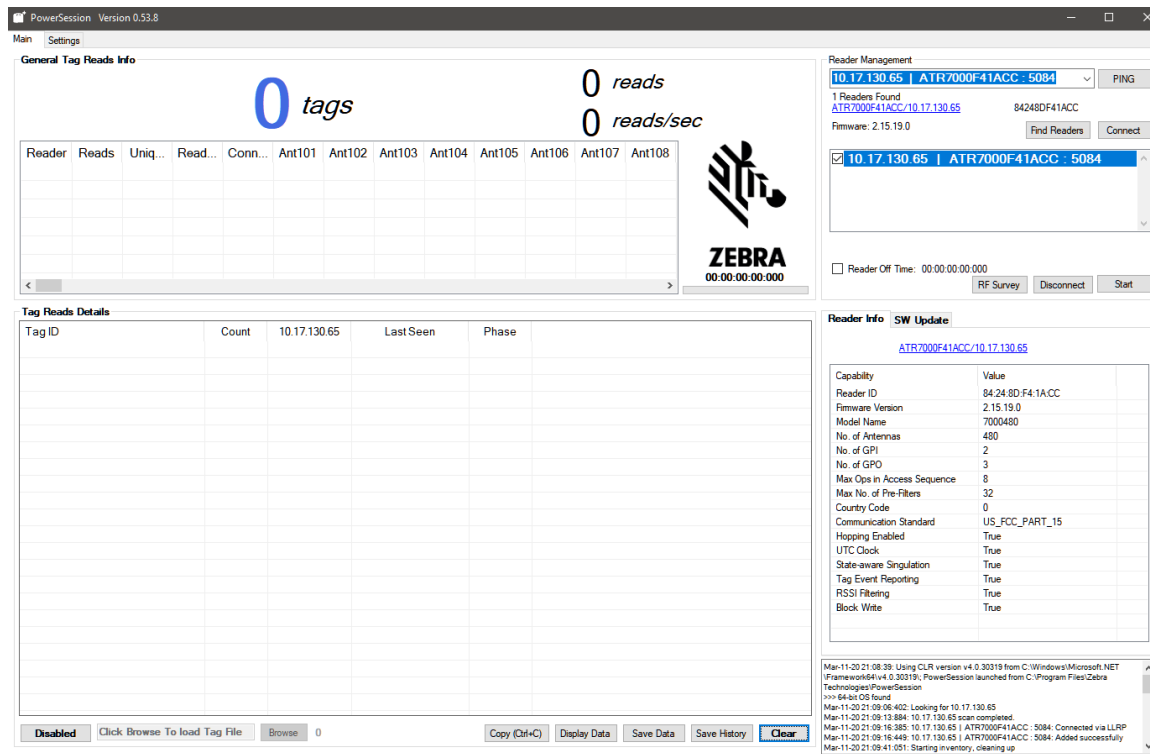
PowerSession Version 0.53.8

Main Settings

General Tag Reads Info

0 tags

0 reads

0 reads/sec

| Reader | Reads | Uniq... | Read... | Conn... | Ant101 | Ant102 | Ant103 | Ant104 | Ant105 | Ant106 | Ant107 | Ant108 |
|---|---|---|---|---|---|---|---|---|---|---|---|---|

ZEBRA
00:00:00:00:000

Reader Management

10.17.130.65 | ATR7000F41ACC : 5084

PING

1 Readers Found
ATR7000F41ACC/10.17.130.65 84248DF41ACC

Firmware: 2.15.19.0

Find Readers Connect

10.17.130.65 | ATR7000F41ACC : 5084

Reader Off Time: 00:00:00:00:000

RF Survey Disconnect Start

Tag Reads Details

| Tag ID | Count | 10.17.130.65 | Last Seen | Phase |
|---|---|---|---|---|

Reader Info SW Update

ATR7000F41ACC/10.17.130.65

| Capability | Value |
|---|---|
| Reader ID | 84:24:8D:F4:1A:CC |
| Firmware Version | 2.15.19.0 |
| Model Name | 7000480 |
| No. of Antennas | 480 |
| No. of GPI | 2 |
| No. of GPO | 3 |
| Max Ops in Access Sequence | 8 |
| Max No. of Pre-Filters | 32 |
| Country Code | 0 |
| Communication Standard | US_FCC_PART_15 |
| Hopping Enabled | True |
| UTC Clock | True |
| State-aware Singulation | True |
| Tag Event Reporting | True |
| RSSI Filtering | True |
| Block Write | True |

Mar-11-20 21:08:39: Using CLR version v4.0.30319 from C:\Windows\Microsoft.NET\Framework64\v4.0.30319\; PowerSession launched from C:\Program Files\Zebra Technologies\PowerSession
>>> 64-bit OS found
Mar-11-20 21:09:06:402: Looking for 10.17.130.65
Mar-11-20 21:09:13:884: 10.17.130.65 scan completed.
Mar-11-20 21:09:16:385: 10.17.130.65 | ATR7000F41ACC : 5084: Connected via LLRP
Mar-11-20 21:09:16:449: 10.17.130.65 | ATR7000F41ACC : 5084: Added successfully
Mar-11-20 21:09:41:051: Starting inventory, cleaning up

Disabled Click Browse To load Tag File Browse 0 Copy (Ctrl+C) Display Data Save Data Save History Clear